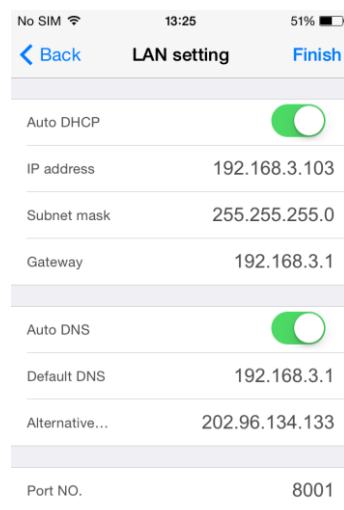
No SIM 13:25 51%

Back LAN setting Finish

Auto DHCP

IP address 192.168.3.103

Subnet mask 255.255.255.0

Gateway 192.168.3.1

Auto DNS

Default DNS 192.168.3.1

Alternative... 202.96.134.133

Port NO. 8001